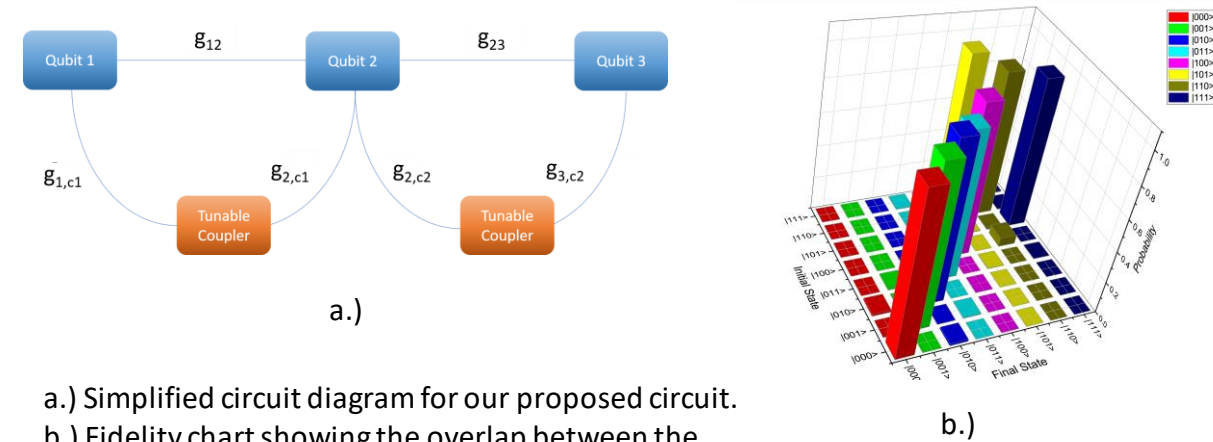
Qubit 1
$g_{12}$
Qubit 2
$g_{23}$
Qubit 3
$g_{1,c1}$
$g_{2,c1}$
$g_{2,c2}$
$g_{3,c2}$
Tunable Coupler
Tunable Coupler
a.)

|000>
|001>
|010>
|011>
|100>
|101>
|110>
|111>

|111>
|110>
|101>
|100>
|011>
|010>
|001>
|000>
Initial State

|000>
|001>
|010>
|011>
|100>
|101>
|110>
|111>
Final State

0.0
0.2
0.4
0.6
0.8
1.0
Probability

b.)

a.) Simplified circuit diagram for our proposed circuit.
b.) Fidelity chart showing the overlap between the